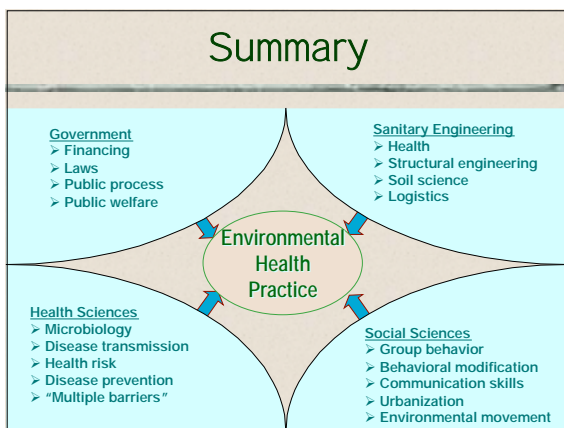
Summary

Government
➢ Financing
➢ Laws
➢ Public process
➢ Public welfare

Sanitary Engineering
➢ Health
➢ Structural engineering
➢ Soil science
➢ Logistics

Environmental Health Practice

Health Sciences
➢ Microbiology
➢ Disease transmission
➢ Health risk
➢ Disease prevention
➢ "Multiple barriers"

Social Sciences
➢ Group behavior
➢ Behavioral modification
➢ Communication skills
➢ Urbanization
➢ Environmental movement